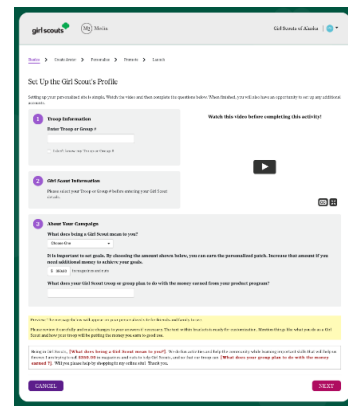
girl scouts | M2 Media

Girl Scouts of Alaska

Roster > Dashboard > Personalize > Products > Launch

Set Up the Girl Scout's Profile

Setting up your personalized site is simple. Watch the video and then complete the questions below. When finished, you will also have an opportunity to set up any additional accounts.

1 Troop Information

Enter Troop or Group #

Watch this video before completing this activity!

2 Girl Scout Information

Please select your Troop or Group # before entering your Girl Scout details.

3 About Your Campaign

What does being a Girl Scout mean to you?

Choose One

It is important to set goals. By choosing the amount shown below, you can earn the personalized patch. Increase that amount if you need additional money to achieve your goals.

$ 300.00

What does your Girl Scout troop or group plan to do with the money earned from your product program?

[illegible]

Being a Girl Scout, [What does being a Girl Scout mean to you?]. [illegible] [What does your group plan to do with the money earned?]. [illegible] Thank you.

CANCEL

NEXT